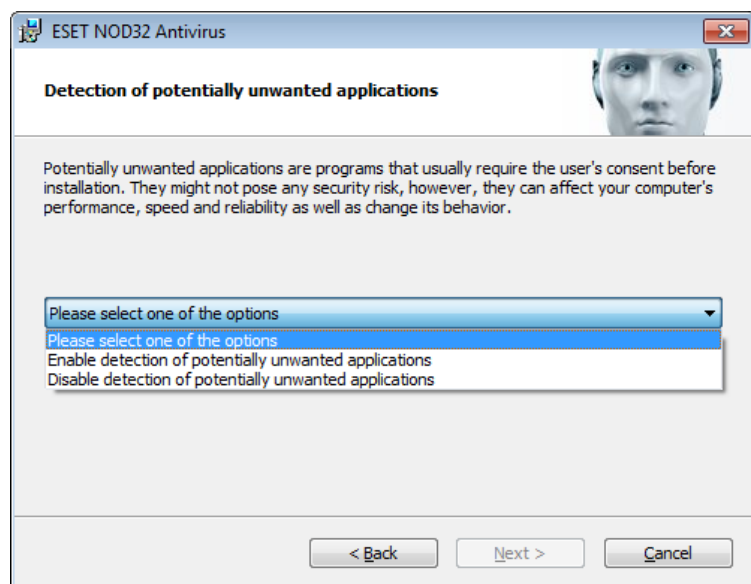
ESET NOD32 Antivirus

Detection of potentially unwanted applications

Potentially unwanted applications are programs that usually require the user's consent before installation. They might not pose any security risk, however, they can affect your computer's performance, speed and reliability as well as change its behavior.

Please select one of the options

Please select one of the options
Enable detection of potentially unwanted applications
Disable detection of potentially unwanted applications

< Back
Next >
Cancel